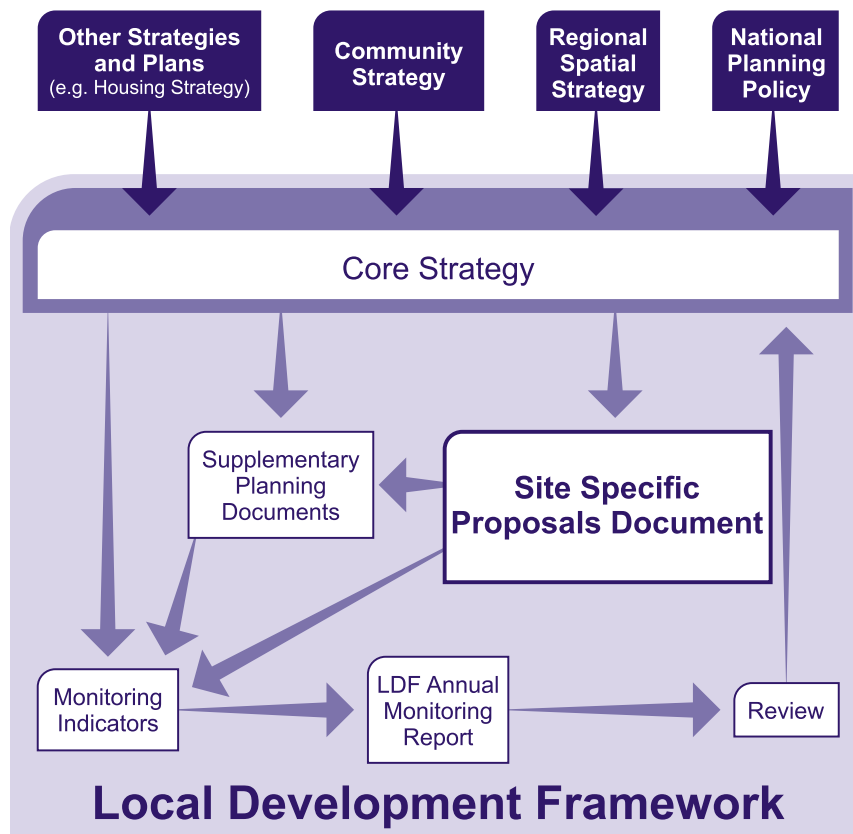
Other Strategies and Plans
(e.g. Housing Strategy)

Community Strategy

Regional Spatial Strategy

National Planning Policy

Core Strategy

Supplementary Planning Documents

Site Specific Proposals Document

Monitoring Indicators

LDF Annual Monitoring Report

Review

Local Development Framework